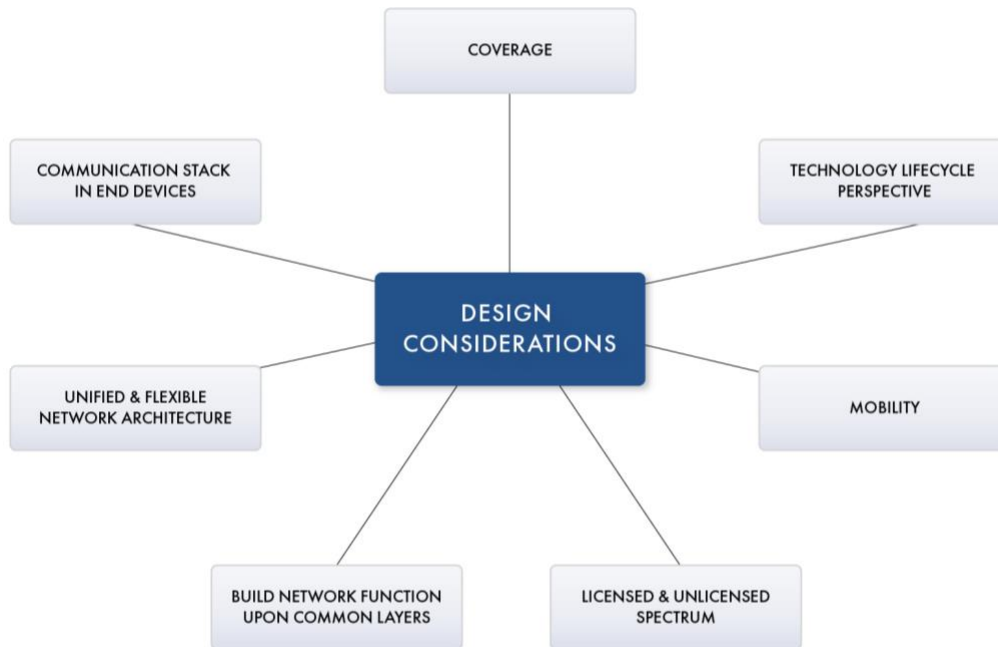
COVERAGE

COMMUNICATION STACK IN END DEVICES

TECHNOLOGY LIFECYCLE PERSPECTIVE

DESIGN CONSIDERATIONS

UNIFIED & FLEXIBLE NETWORK ARCHITECTURE

MOBILITY

BUILD NETWORK FUNCTION UPON COMMON LAYERS

LICENSED & UNLICENSED SPECTRUM